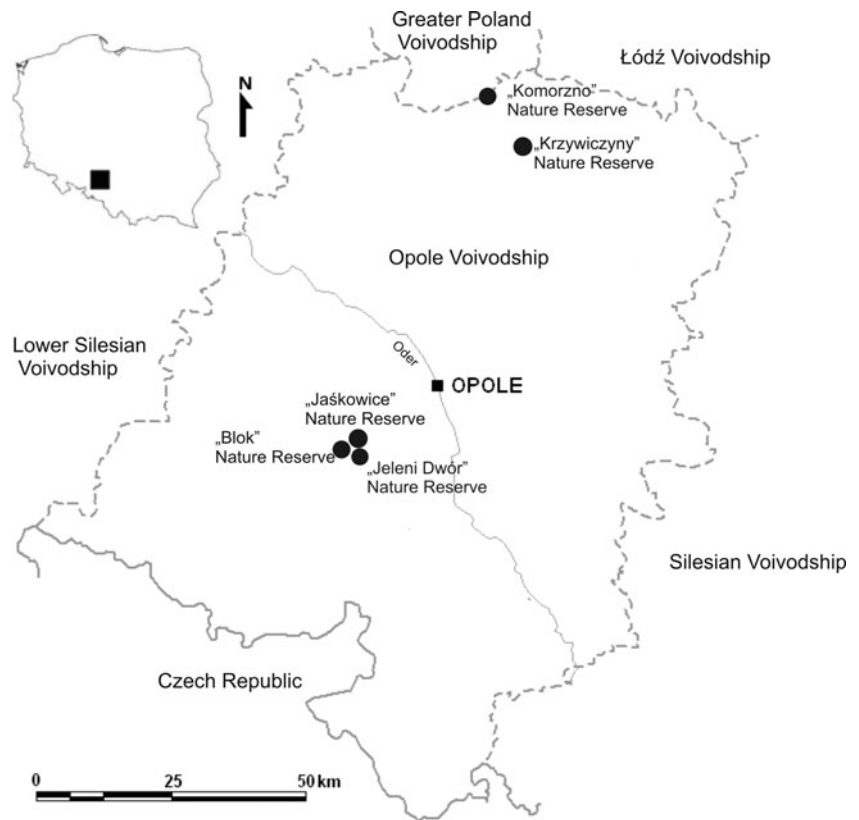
Greater Poland Voivodship

Łódź Voivodship

N

„Komorzno" Nature Reserve

„Krzywiczyny" Nature Reserve

Opole Voivodship

Lower Silesian Voivodship

Oder

OPOLE

„Jaśkowice" Nature Reserve

„Blok" Nature Reserve

„Jeleni Dwór" Nature Reserve

Silesian Voivodship

Czech Republic

0 25 50 km